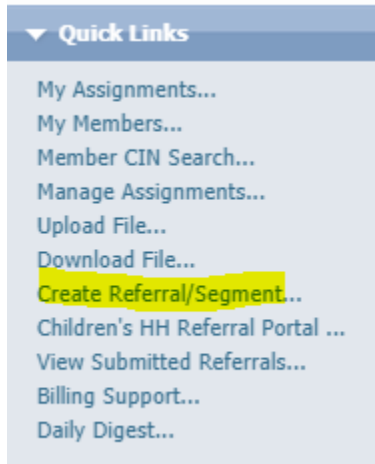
Quick Links

My Assignments...
My Members...
Member CIN Search...
Manage Assignments...
Upload File...
Download File...
Create Referral/Segment...
Children's HH Referral Portal ...
View Submitted Referrals...
Billing Support...
Daily Digest...